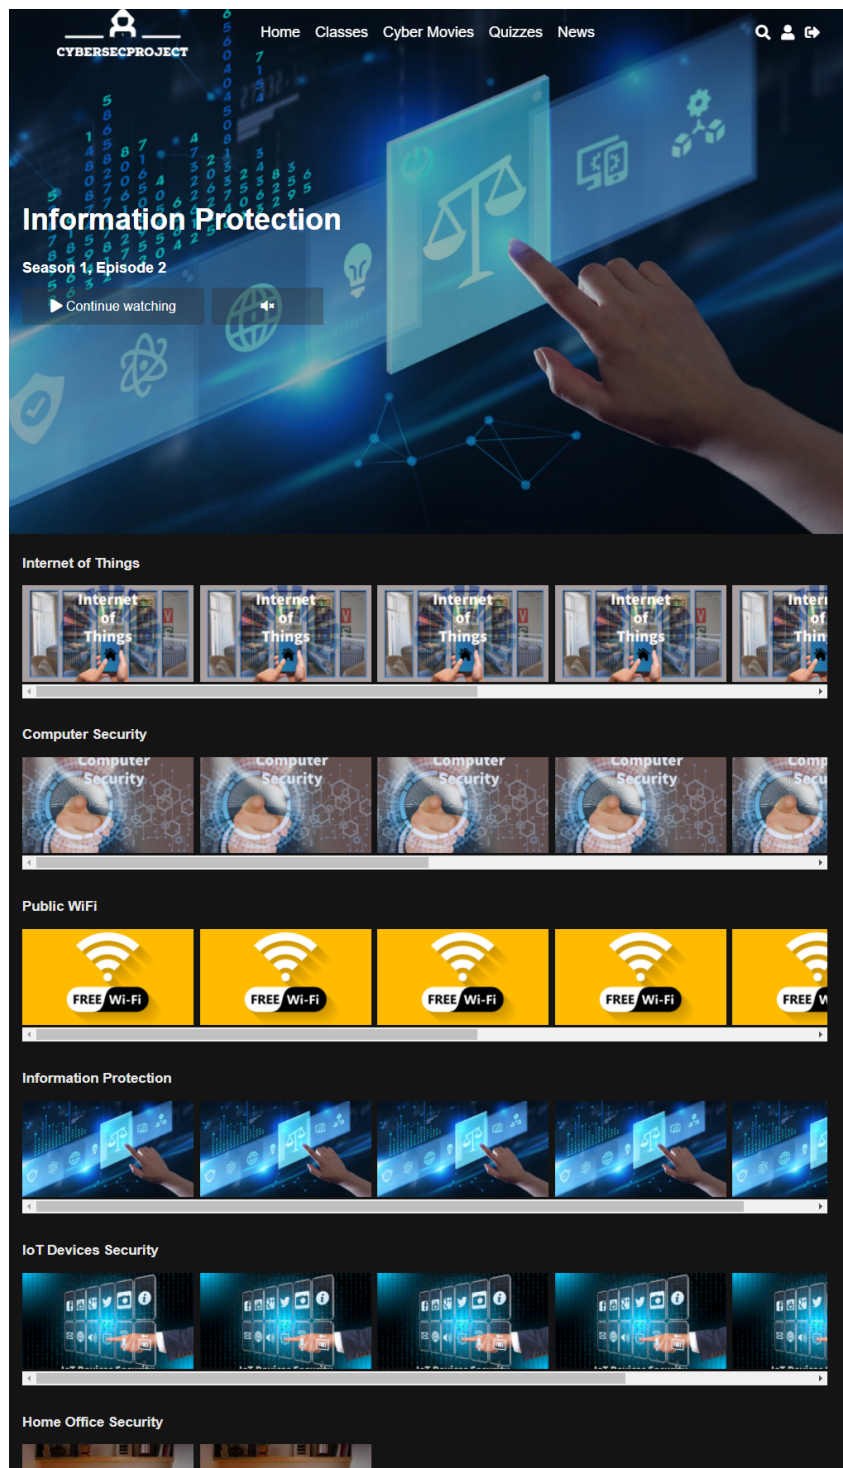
CYBERSECPROJECT

Home Classes Cyber Movies Quizzes News

Information Protection

Season 1, Episode 2

Continue watching

Internet of Things

Internet of Things

Internet of Things

Internet of Things

Internet of Things

Intern of Thin

Computer Security

Computer Security

Computer Security

Computer Security

Computer Security

Comp Secu

Public WiFi

FREE Wi-Fi

FREE Wi-Fi

FREE Wi-Fi

FREE Wi-Fi

FREE W

Information Protection

IoT Devices Security

Home Office Security